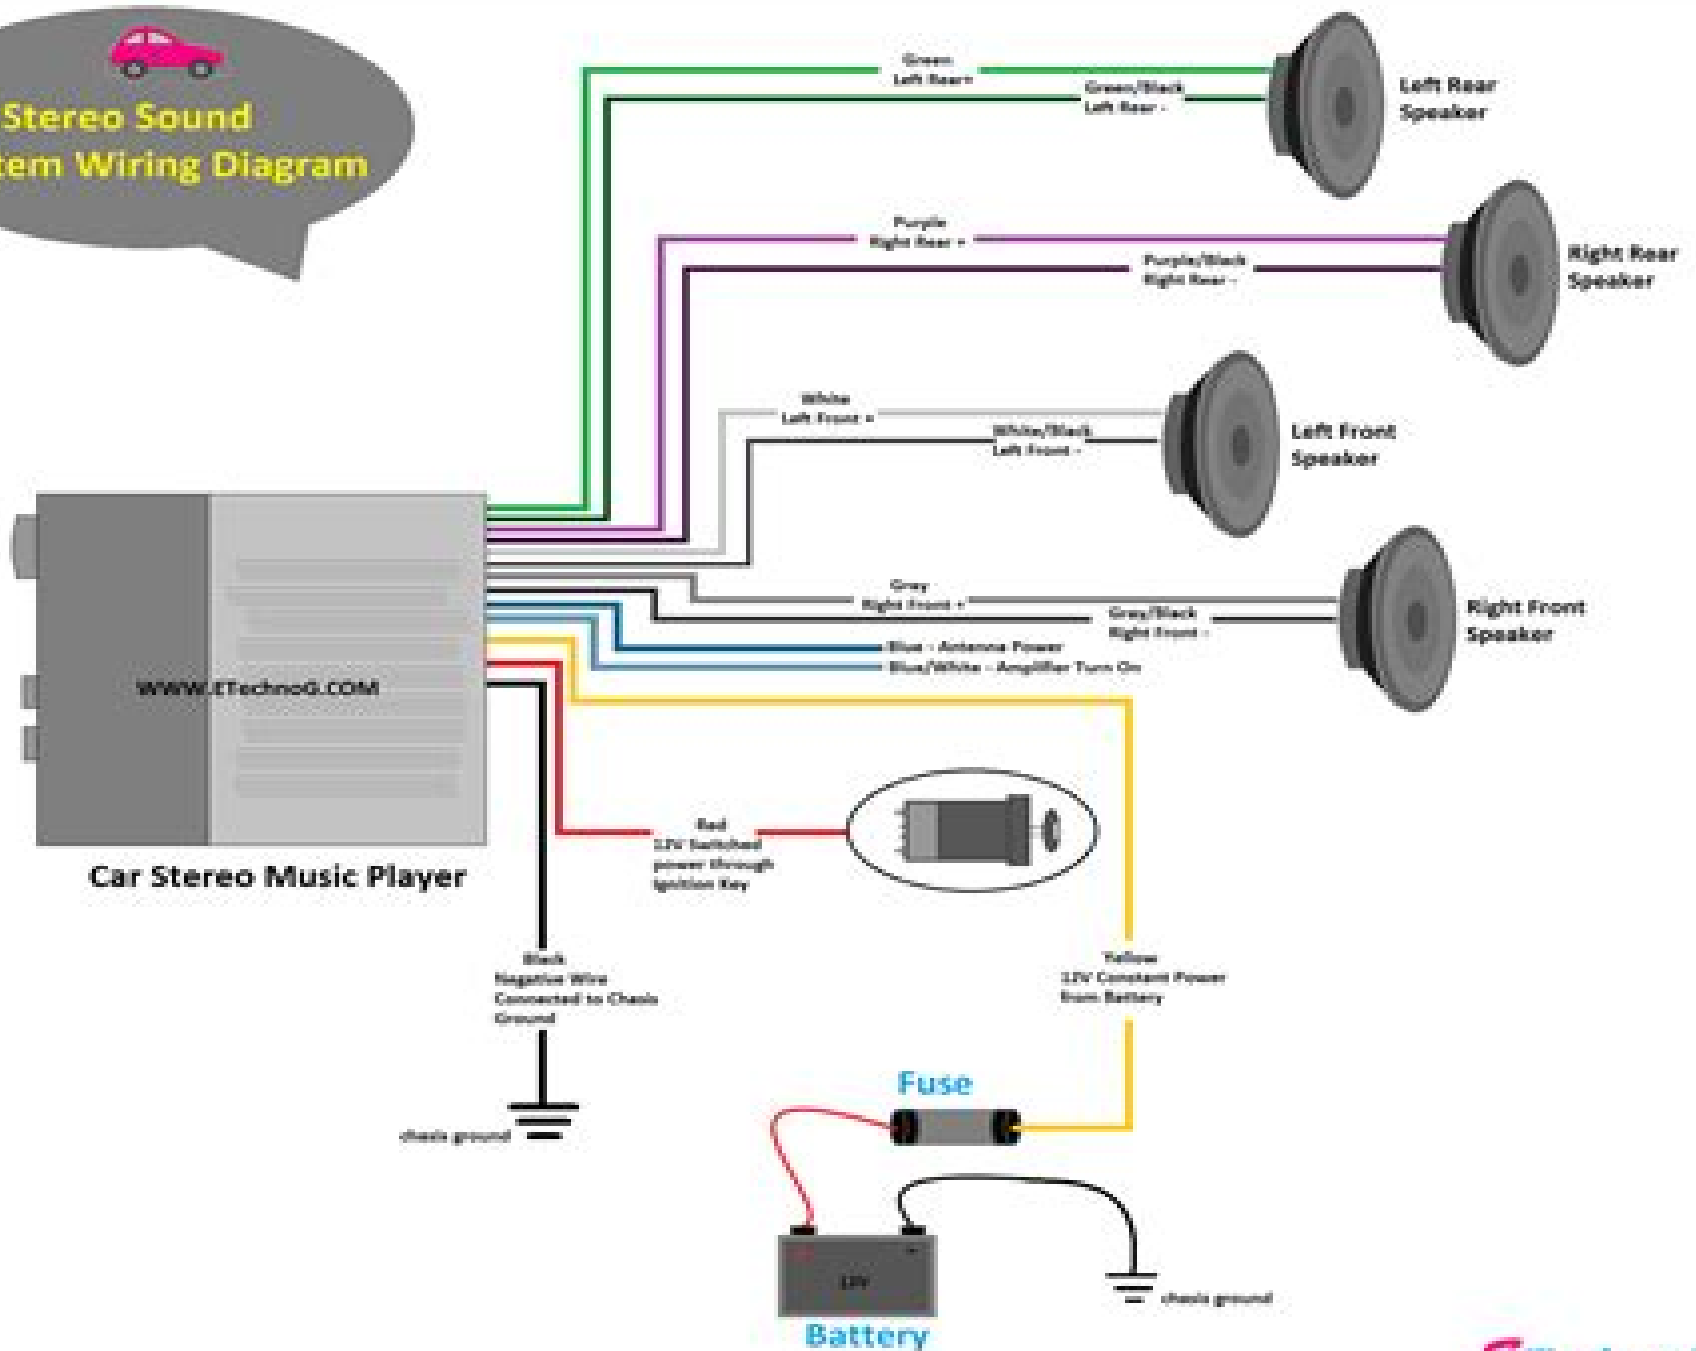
Stereo Sound
tem Wiring Diagram

Green
Left Rear+

Green/Black
Left Rear -

Left Rear
Speaker

Purple
Right Rear +

Purple/Black
Right Rear -

Right Rear
Speaker

White
Left Front +

White/Black
Left Front -

Left Front
Speaker

Grey
Right Front +

Grey/Black
Right Front -

Right Front
Speaker

Blue - Antenna Power
Blue/White - Amplifier Turn On

WWW.ETechnoG.COM

Car Stereo Music Player

Red
12V Switched
power through
Ignition Key

Black
Negative Wire
Connected to Chasis
Ground

Yellow
12V Constant Power
from Battery

chasis ground

Fuse

12V

Battery

chasis ground